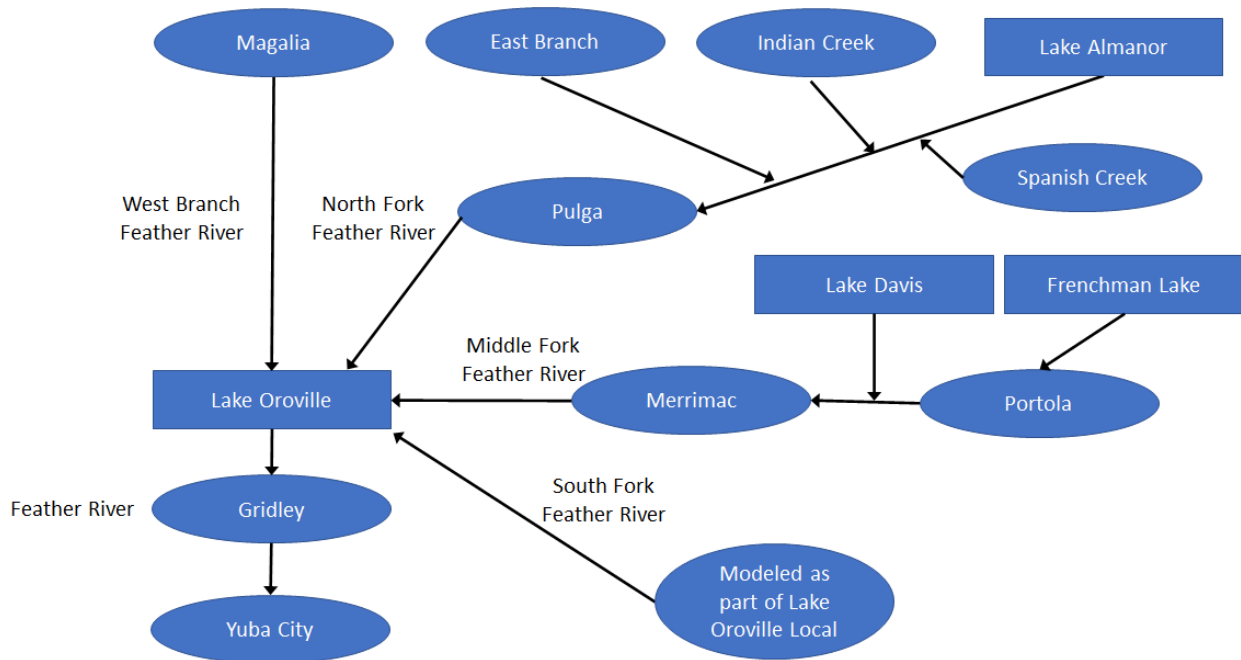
Magalia

East Branch

Indian Creek

Lake Almanor

Spanish Creek

West Branch Feather River

North Fork Feather River

Pulga

Lake Davis

Frenchman Lake

Middle Fork Feather River

Lake Oroville

Merrimac

Portola

Feather River

Gridley

South Fork Feather River

Modeled as part of Lake Oroville Local

Yuba City